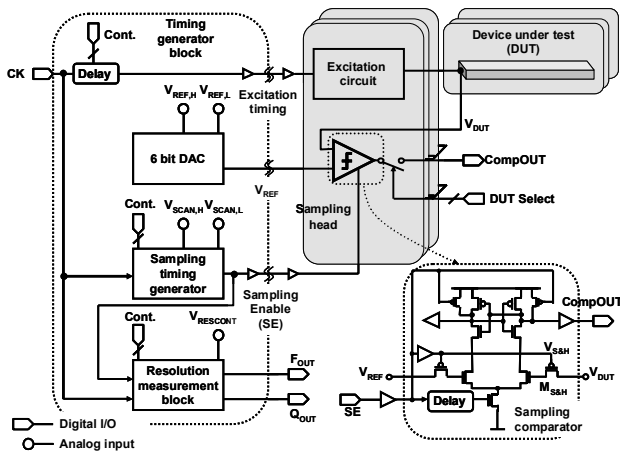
Cont.

Timing generator block

CK

Delay

$V_{REF,H}$ $V_{REF,L}$

Excitation timing

Excitation circuit

Device under test (DUT)

$V_{DUT}$

6 bit DAC

CompOUT

$V_{REF}$

DUT Select

Sampling head

Cont.

$V_{SCAN,H}$ $V_{SCAN,L}$

Sampling timing generator

Sampling Enable (SE)

Cont.

$V_{RESCONT}$

CompOUT

$V_{S\&H}$

Resolution measurement block

$F_{OUT}$

$V_{REF}$

$V_{DUT}$

$M_{S\&H}$

SE

Delay

$Q_{OUT}$

Sampling comparator

Digital I/O

Analog input